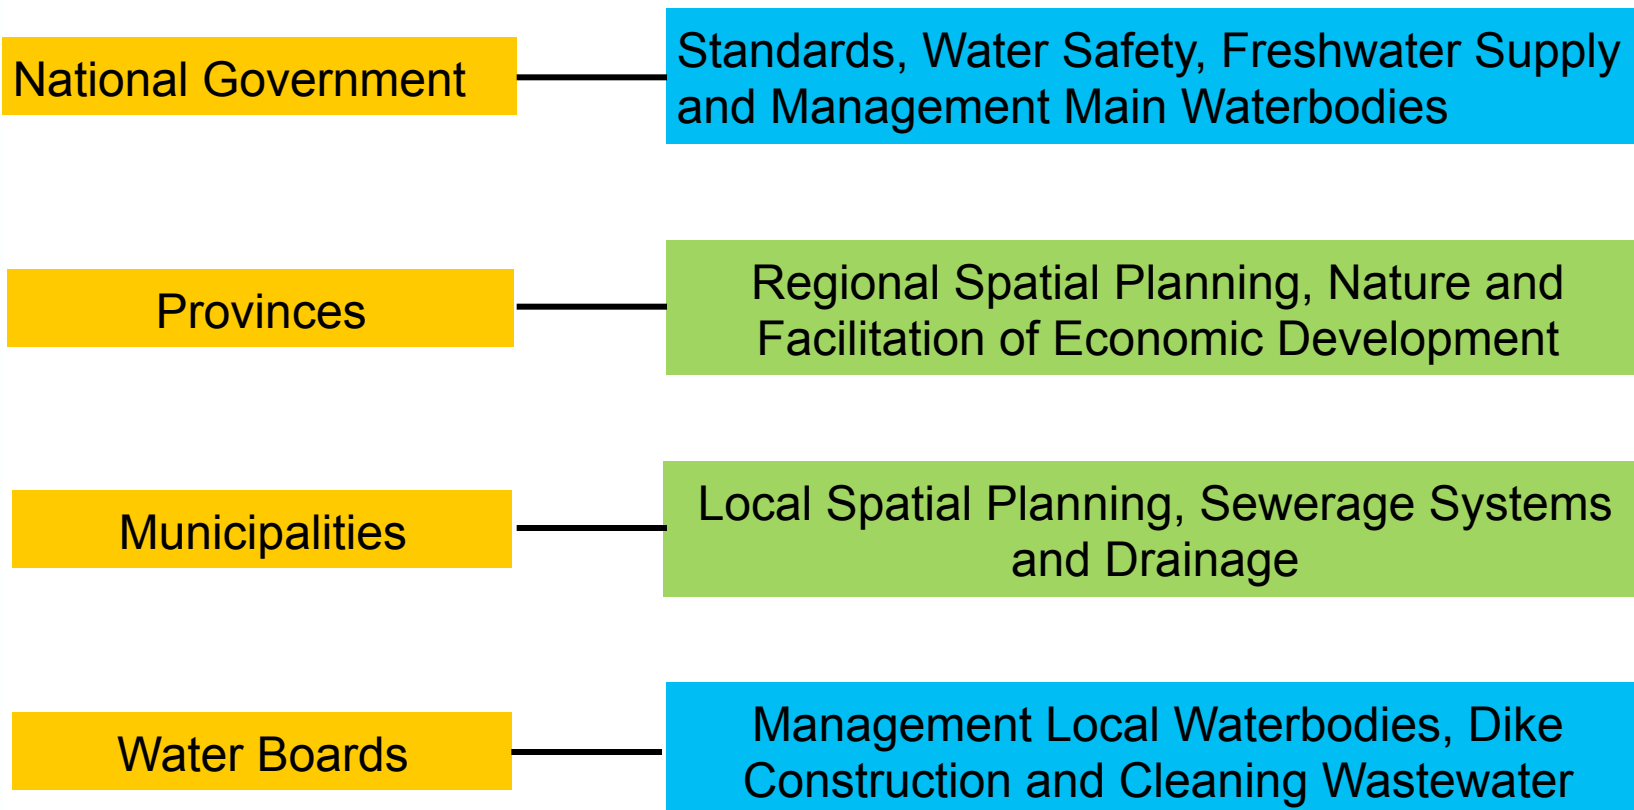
National Government

Standards, Water Safety, Freshwater Supply and Management Main Waterbodies

Provinces

Regional Spatial Planning, Nature and Facilitation of Economic Development

Municipalities

Local Spatial Planning, Sewerage Systems and Drainage

Water Boards

Management Local Waterbodies, Dike Construction and Cleaning Wastewater